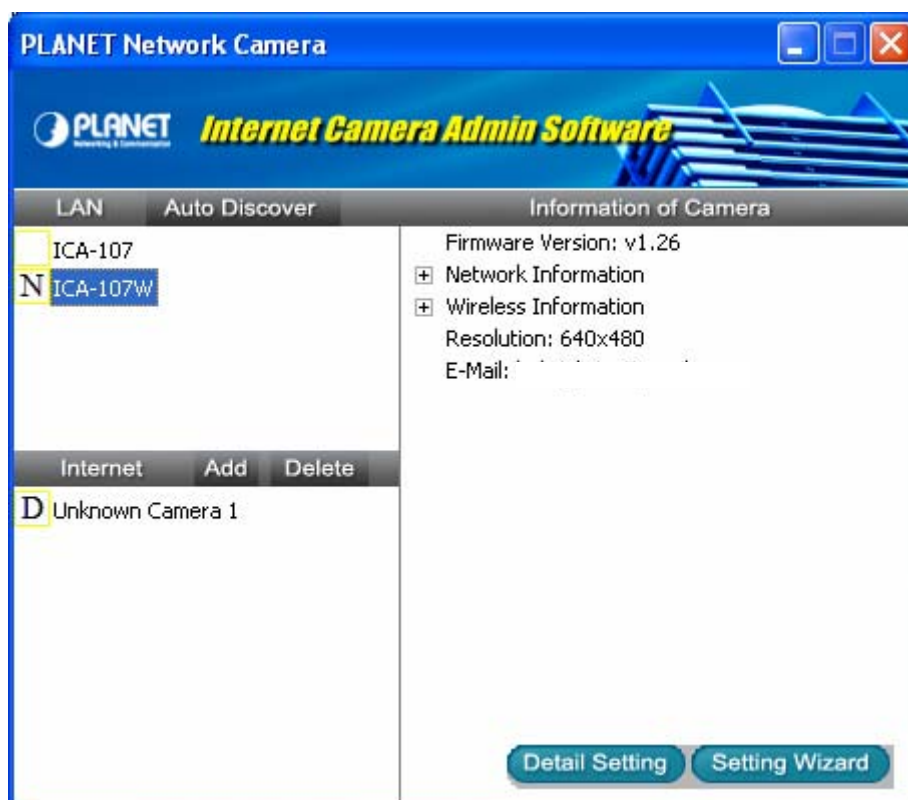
PLANET Network Camera

PLANET Networking & Communication Internet Camera Admin Software

LAN Auto Discover

ICA-107
N ICA-107W

Internet Add Delete

D Unknown Camera 1

Information of Camera

Firmware Version: v1.26
+ Network Information
+ Wireless Information
Resolution: 640x480
E-Mail: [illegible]

Detail Setting Setting Wizard